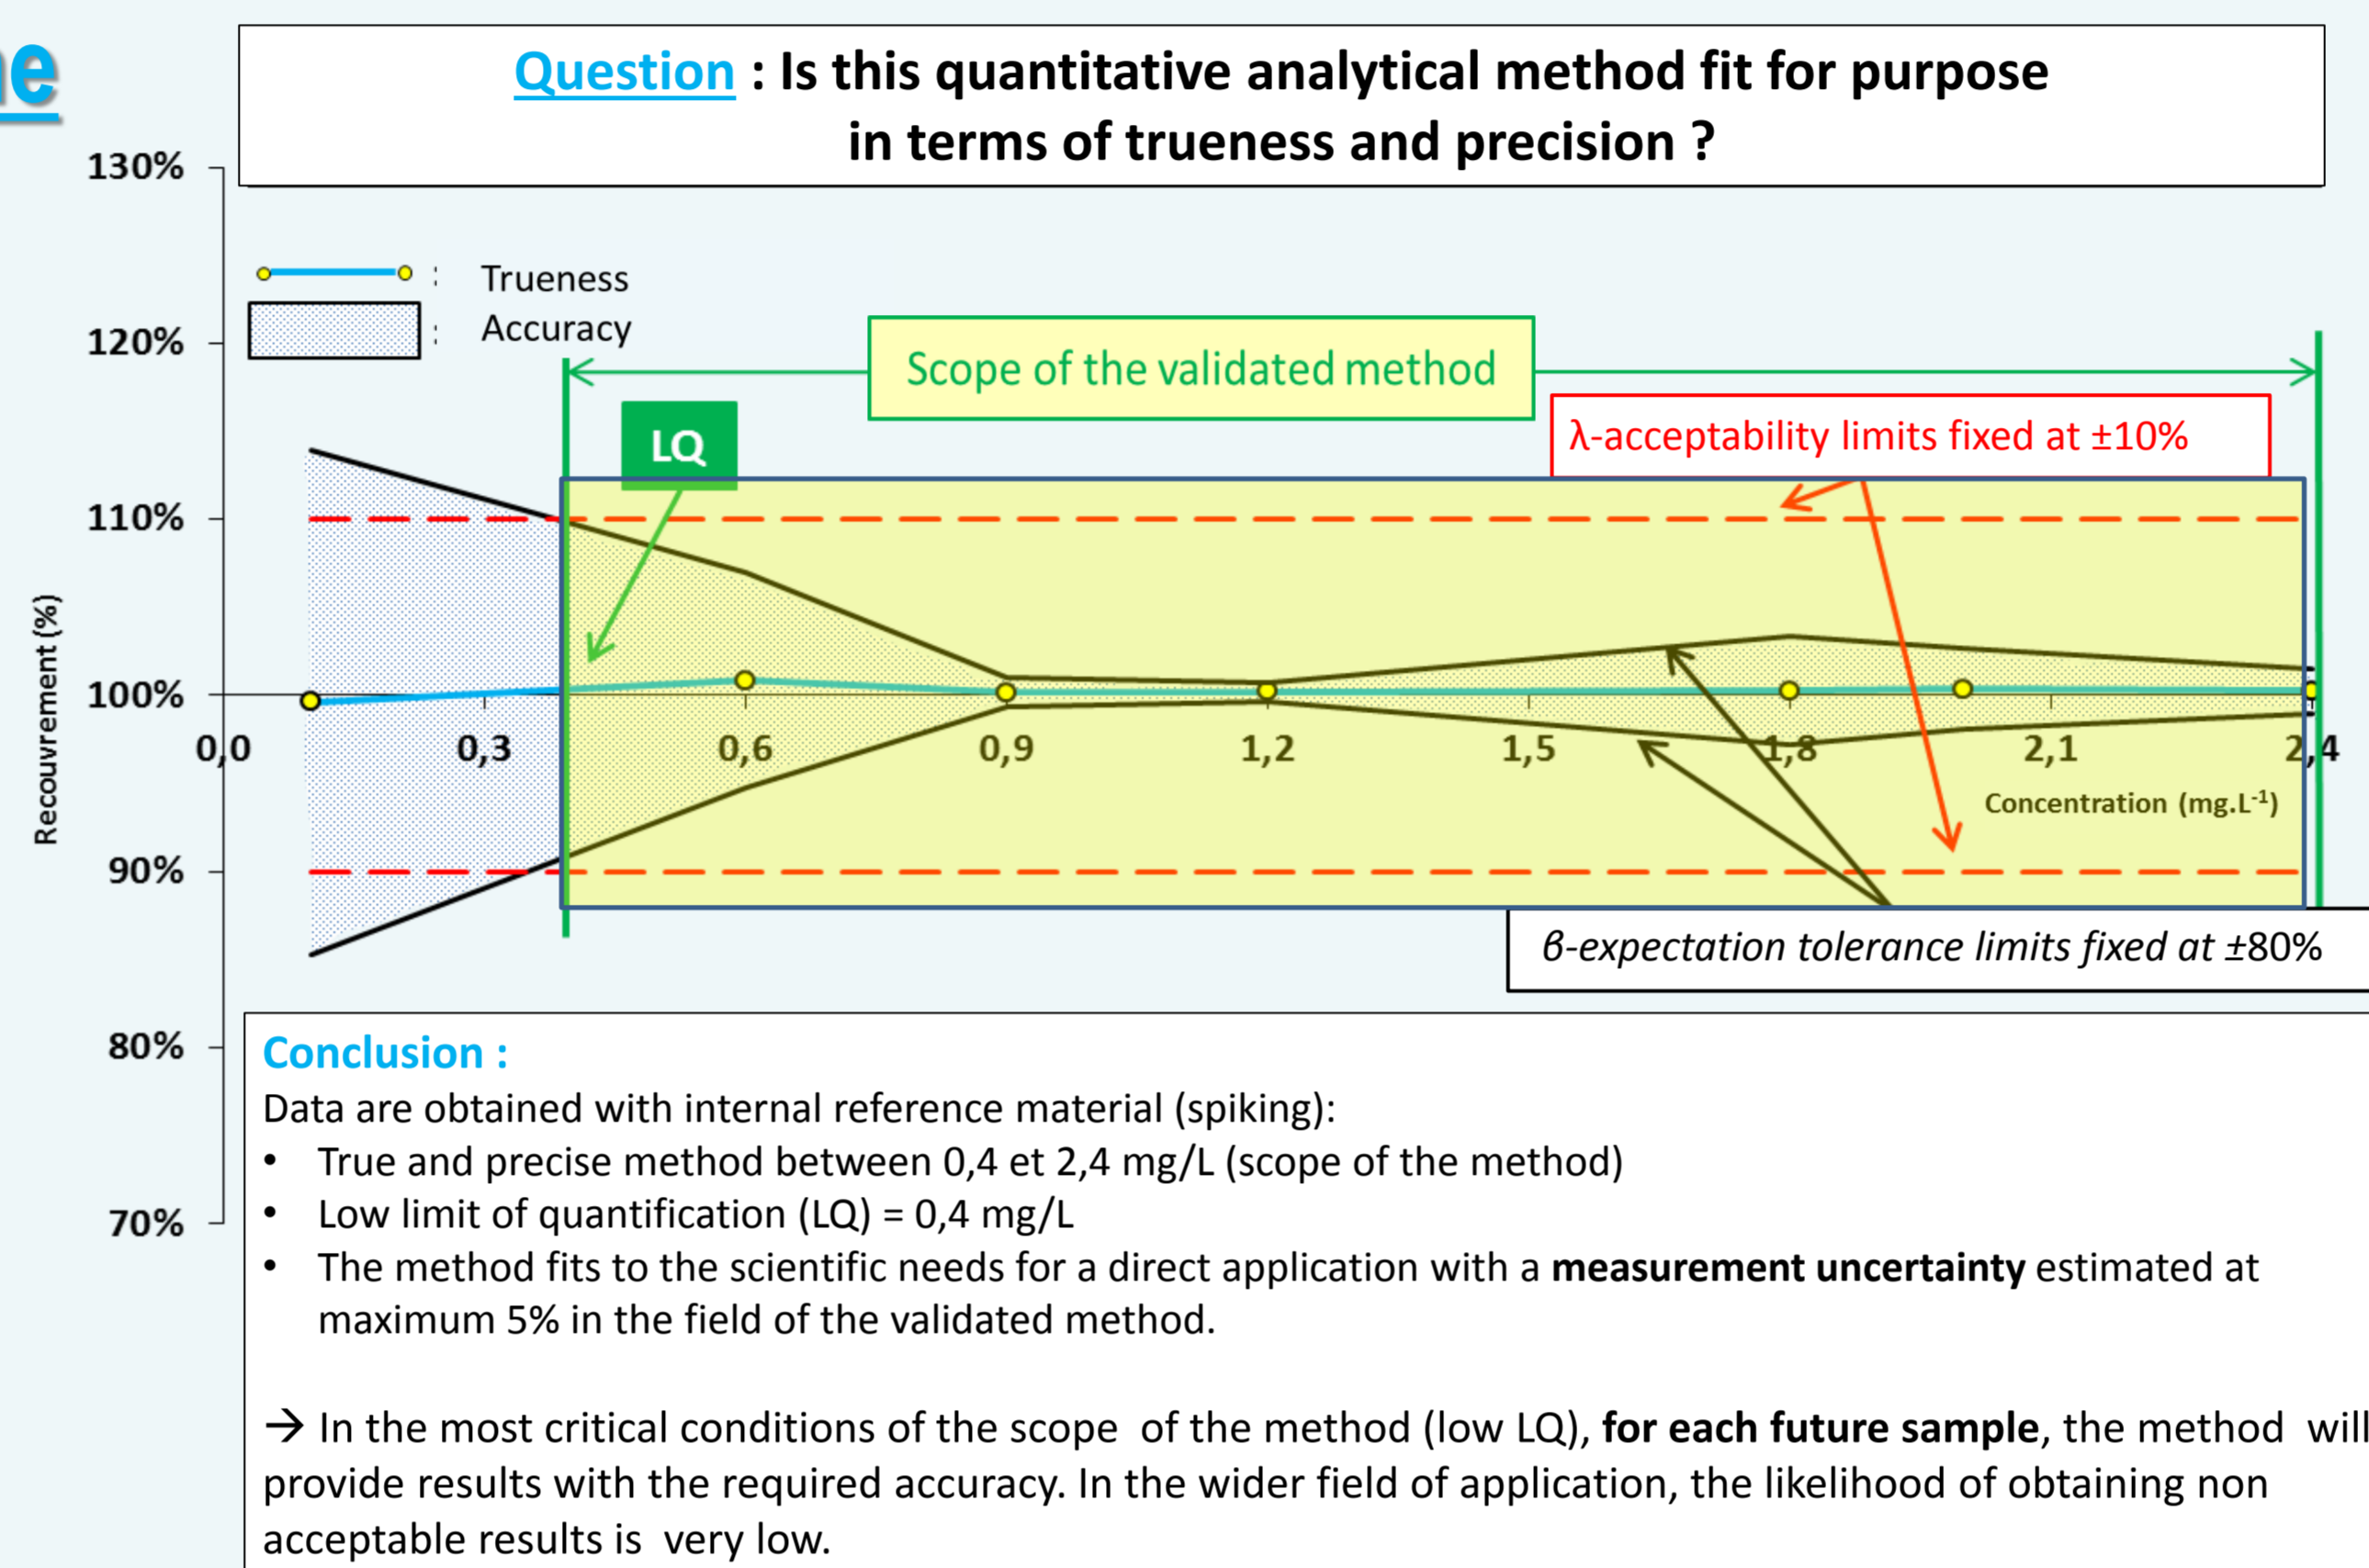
ne

Question : Is this quantitative analytical method fit for purpose in terms of trueness and precision ?

130%
120%
110%
100%
90%
80%
70%

Recouvrement (%)

: Trueness
: Accuracy

Scope of the validated method

LQ

λ-acceptability limits fixed at ±10%

0,0
0,3
0,6
0,9
1,2
1,5
1,8
2,1
2,4

Concentration (mg.L$^{-1}$)

β-expectation tolerance limits fixed at ±80%

Conclusion :
Data are obtained with internal reference material (spiking):
• True and precise method between 0,4 et 2,4 mg/L (scope of the method)
• Low limit of quantification (LQ) = 0,4 mg/L
• The method fits to the scientific needs for a direct application with a measurement uncertainty estimated at maximum 5% in the field of the validated method.

→ In the most critical conditions of the scope of the method (low LQ), for each future sample, the method will provide results with the required accuracy. In the wider field of application, the likelihood of obtaining non acceptable results is very low.